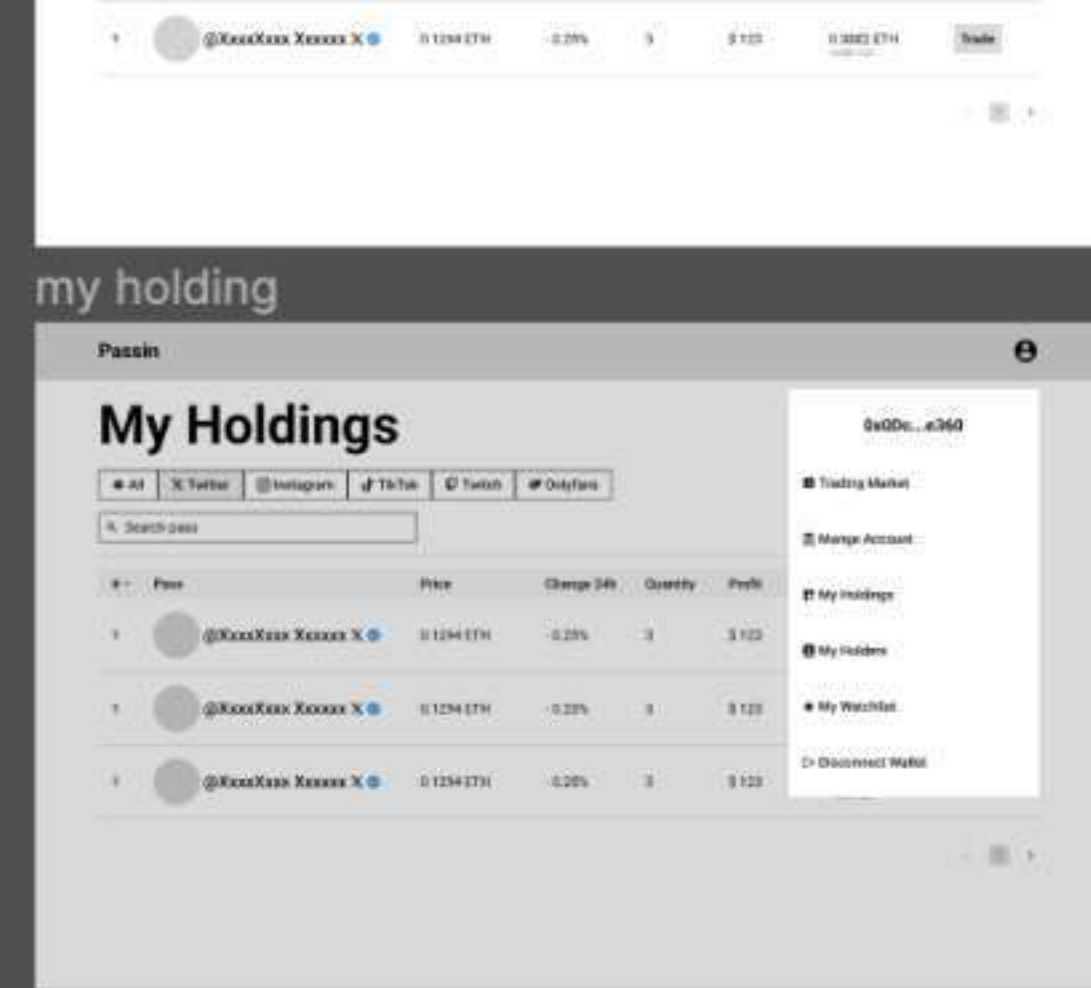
1 @XxxxXxxx Xxxxxx X 0.1294 ETH -0.25% 3 $ 123 0.3882 ETH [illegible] Trade

< 1 >

my holding

Passin

My Holdings

All | X Twitter | Instagram | TikTok | Twitch | Onlyfans

Search pass

| # | Pass | Price | Change 24h | Quantity | Profit |
|---|---|---|---|---|---|
| 1 | @XxxxXxxx Xxxxxx X | 0.1294 ETH | -0.25% | 3 | $ 123 |
| 1 | @XxxxXxxx Xxxxxx X | 0.1294 ETH | -0.25% | 3 | $ 123 |
| 1 | @XxxxXxxx Xxxxxx X | 0.1294 ETH | -0.25% | 3 | $ 123 |

< 1 >

0x0Dc...e360

Trading Market

Mange Account

My Holdings

My Holders

My Watchlist

Disconnect Wallet